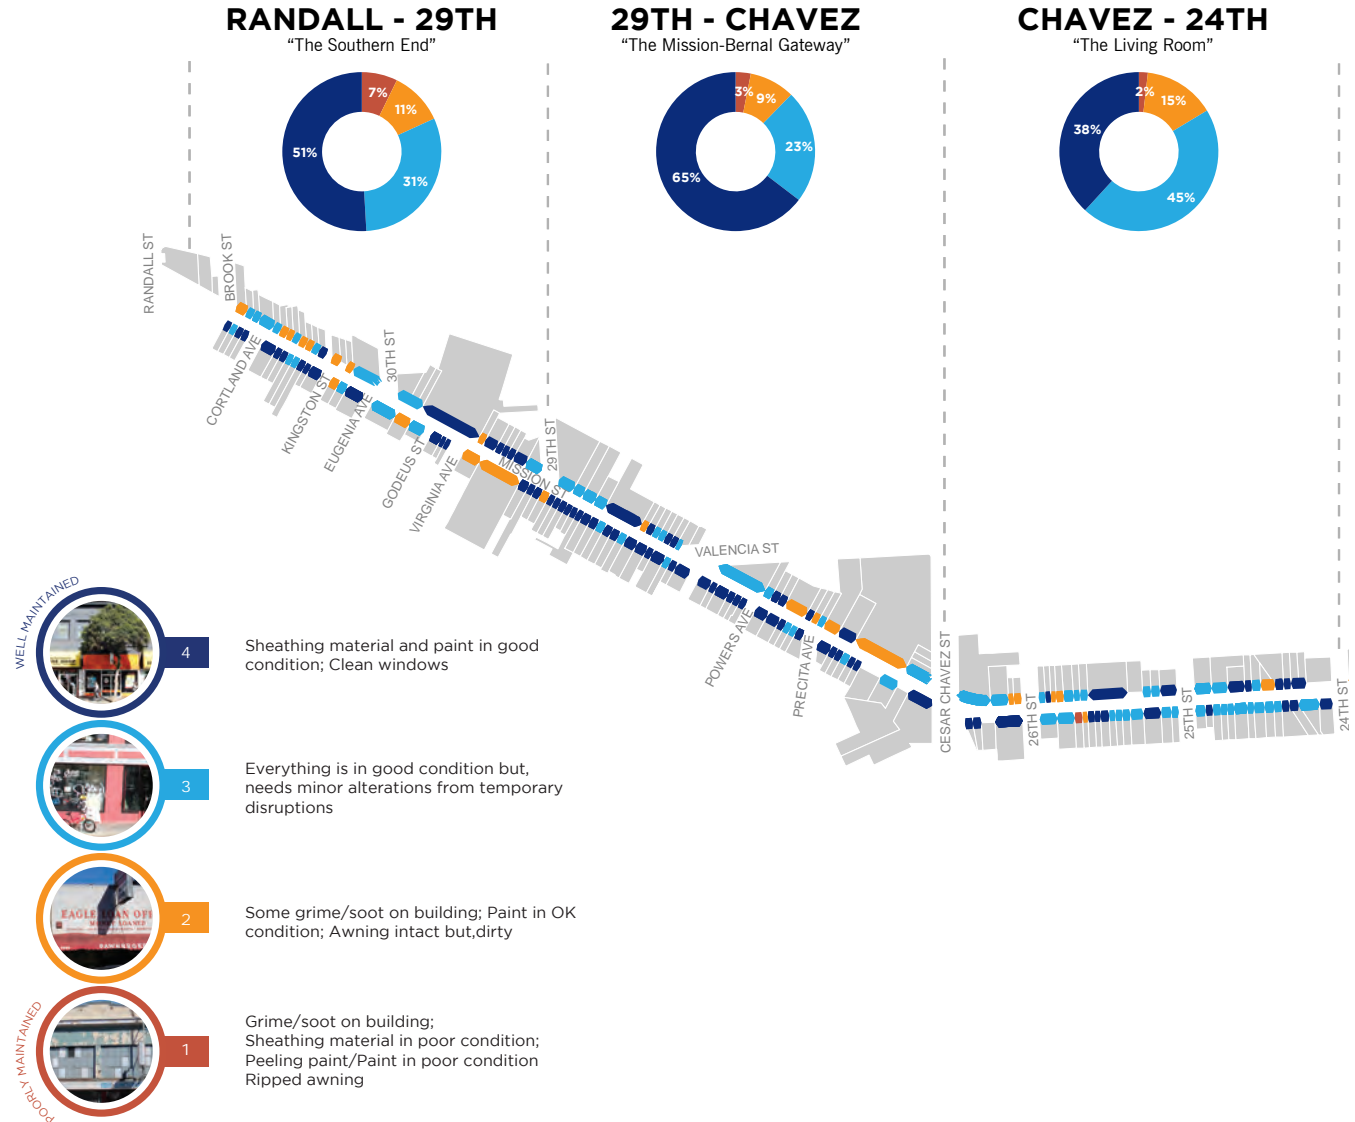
RANDALL - 29TH
"The Southern End"

7%
11%
31%
51%

29TH - CHAVEZ
"The Mission-Bernal Gateway"

3%
9%
23%
65%

CHAVEZ - 24TH
"The Living Room"

2%
15%
45%
38%

RANDALL ST
BROOK ST
CORTLAND AVE
KINGSTON ST
30TH ST
EUGENIA AVE
GODEUS ST
VIRGINIA AVE
MISSION ST
29TH ST
VALENCIA ST
POWERS AVE
PRECITA AVE
CESAR CHAVEZ ST
26TH ST
25TH ST
24TH ST

WELL MAINTAINED

4 Sheathing material and paint in good condition; Clean windows

3 Everything is in good condition but, needs minor alterations from temporary disruptions

EAGLE LOAN OFF

2 Some grime/soot on building; Paint in OK condition; Awning intact but,dirty

POORLY MAINTAINED

1 Grime/soot on building;
Sheathing material in poor condition;
Peeling paint/Paint in poor condition
Ripped awning